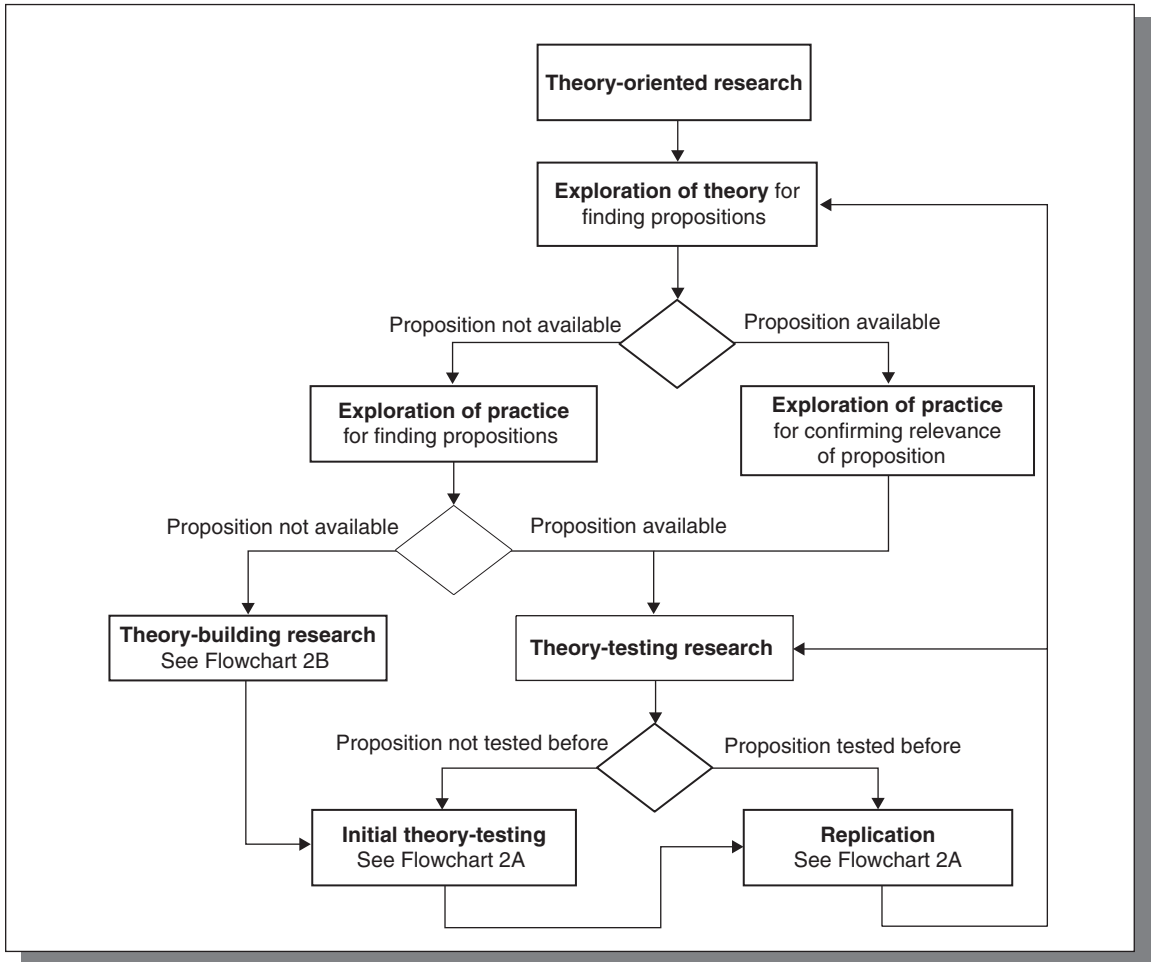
Theory-oriented research

Exploration of theory for finding propositions

Proposition not available

Proposition available

Exploration of practice for finding propositions

Exploration of practice for confirming relevance of proposition

Proposition not available

Proposition available

Theory-building research
See Flowchart 2B

Theory-testing research

Proposition not tested before

Proposition tested before

Initial theory-testing
See Flowchart 2A

Replication
See Flowchart 2A